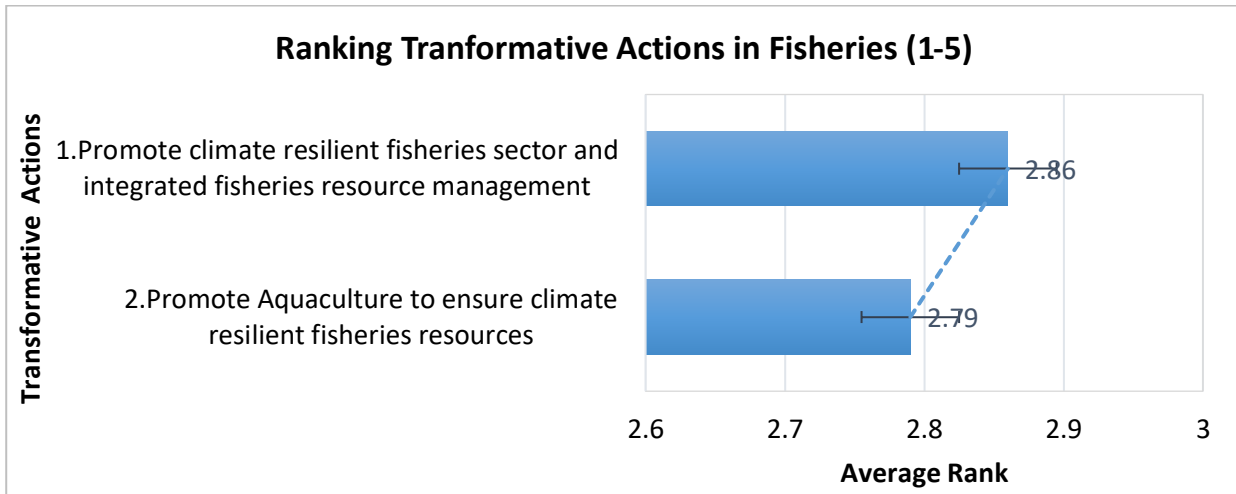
Ranking Tranformative Actions in Fisheries (1-5)

Transformative Actions

1.Promote climate resilient fisheries sector and integrated fisheries resource management

2.86

2.Promote Aquaculture to ensure climate resilient fisheries resources

2.79

2.6
2.7
2.8
2.9
3

Average Rank